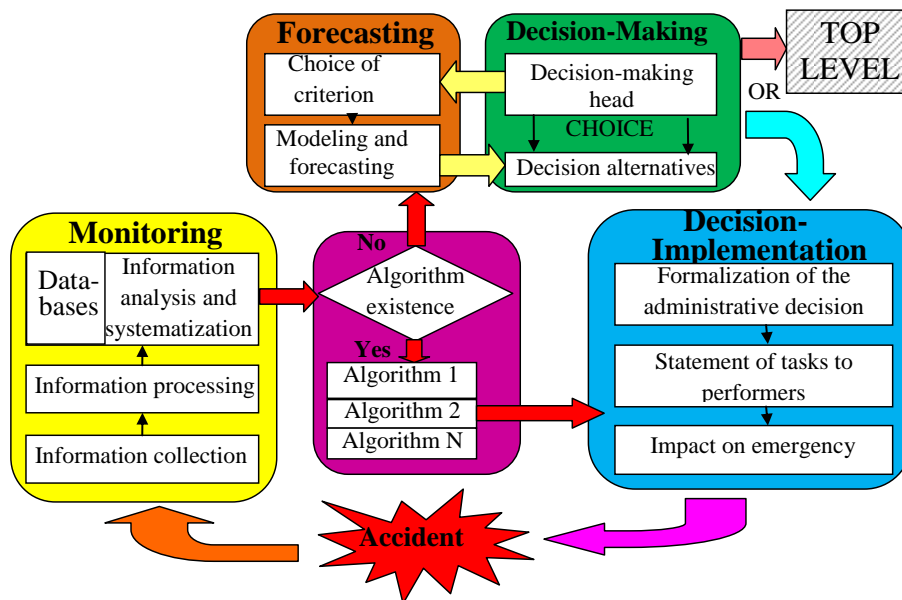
Forecasting

Choice of criterion

Modeling and forecasting

Decision-Making

Decision-making head

CHOICE

Decision alternatives

TOP LEVEL

OR

Monitoring

Databases

Information analysis and systematization

Information processing

Information collection

No

Algorithm existence

Yes

Algorithm 1

Algorithm 2

Algorithm N

Decision-Implementation

Formalization of the administrative decision

Statement of tasks to performers

Impact on emergency

Accident